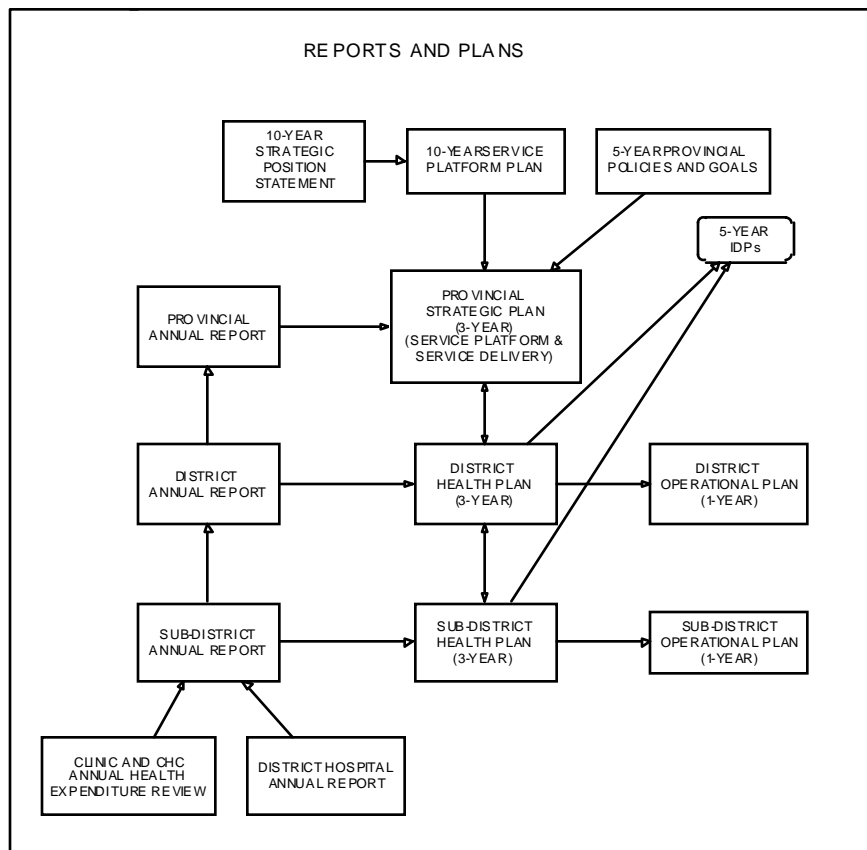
REPORTS AND PLANS

10-YEAR STRATEGIC POSITION STATEMENT

10-YEARSERVICE PLATFORM PLAN

5-YEARPROVINCIAL POLICIES AND GOALS

5-YEAR IDPs

PROVINCIAL ANNUAL REPORT

PROVINCIAL STRATEGIC PLAN (3-YEAR) (SERVICE PLATFORM & SERVICE DELIVERY)

DISTRICT ANNUAL REPORT

DISTRICT HEALTH PLAN (3-YEAR)

DISTRICT OPERATIONAL PLAN (1-YEAR)

SUB-DISTRICT ANNUAL REPORT

SUB-DISTRICT HEALTH PLAN (3-YEAR)

SUB-DISTRICT OPERATIONAL PLAN (1-YEAR)

CLINIC AND CHC ANNUAL HEALTH EXPENDITURE REVIEW

DISTRICTHOSPITAL ANNUAL REPORT